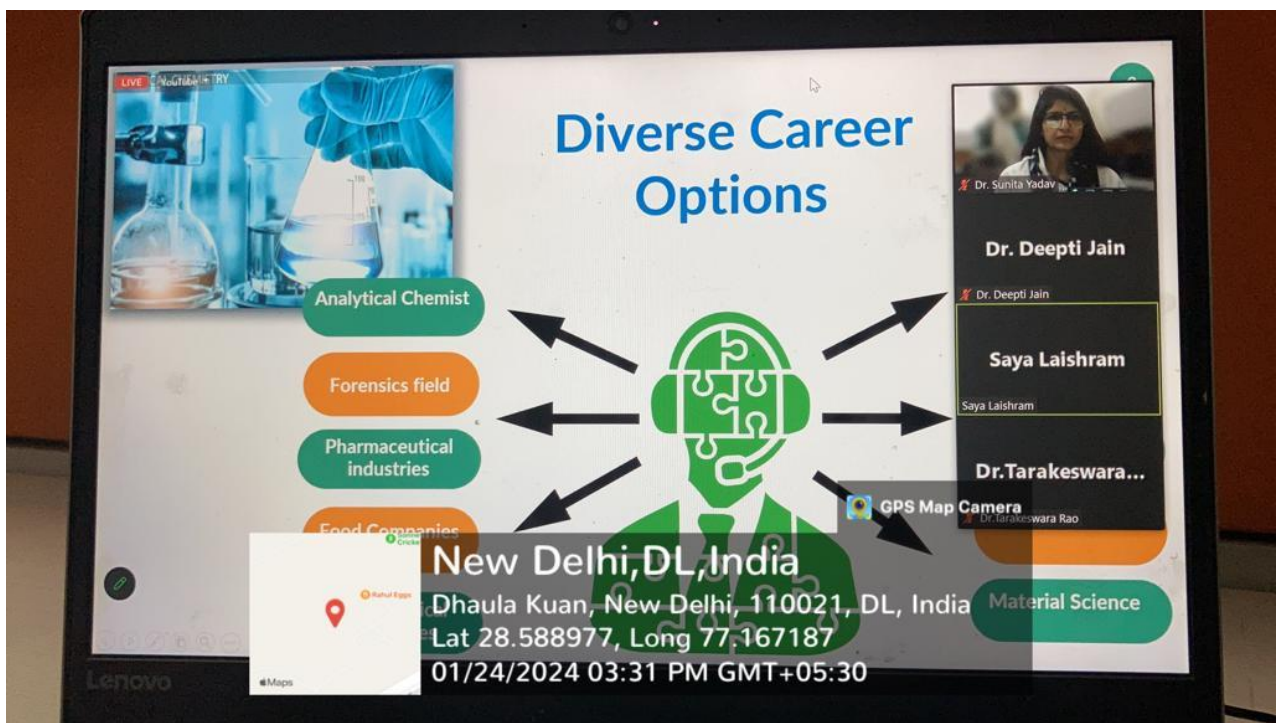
LIVE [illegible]

Diverse Career Options

Analytical Chemist

Forensics field

Pharmaceutical industries

Food Companies

Material Science

Dr. Sunita Yadav

Dr. Deepti Jain

Dr. Deepti Jain

Saya Laishram

Saya Laishram

Dr.Tarakeswara...

Dr.Tarakeswara Rao

GPS Map Camera

Rahul Eggs

Maps

New Delhi,DL,India

Dhaula Kuan, New Delhi, 110021, DL, India

Lat 28.588977, Long 77.167187

01/24/2024 03:31 PM GMT+05:30

Lenovo